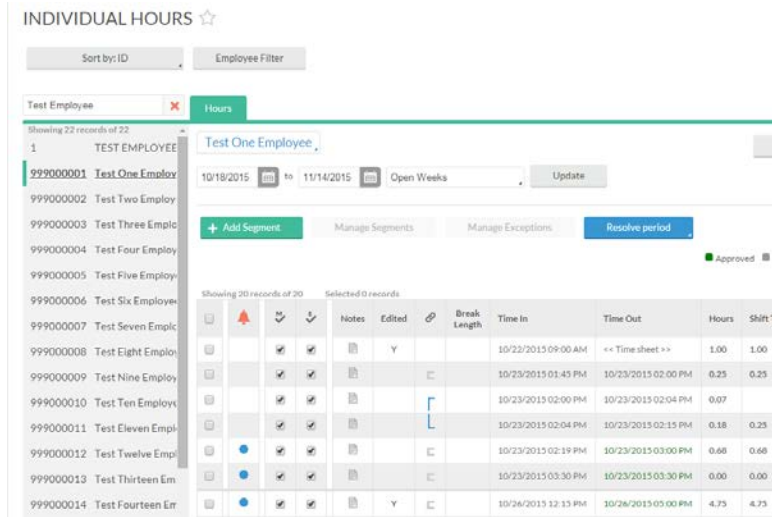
INDIVIDUAL HOURS ☆

Sort by: ID

Employee Filter

Test Employee

Hours

Showing 22 records of 22

| | |
|---|---|
| 1 | TEST EMPLOYEE |
| 999000001 | Test One Employ |
| 999000002 | Test Two Employ |
| 999000003 | Test Three Emplc |
| 999000004 | Test Four Employ |
| 999000005 | Test Five Employ |
| 999000006 | Test Six Employe |
| 999000007 | Test Seven Emplc |
| 999000008 | Test Eight Employ |
| 999000009 | Test Nine Employ |
| 999000010 | Test Ten Employe |
| 999000011 | Test Eleven Empl |
| 999000012 | Test Twelve Empl |
| 999000013 | Test Thirteen Em |
| 999000014 | Test Fourteen Em |

Test One Employee

10/18/2015 to 11/14/2015 Open Weeks Update

+ Add Segment Manage Segments Manage Exceptions Resolve period

Approved

Showing 20 records of 20 Selected 0 records

| | | | | Notes | Edited | | Break Length | Time In | Time Out | Hours | Shift |
|---|---|---|---|---|---|---|---|---|---|---|---|
| | | | | | Y | | | 10/22/2015 09:00 AM | << Time sheet >> | 1.00 | 1.00 |
| | | | | | | | | 10/23/2015 01:45 PM | 10/23/2015 02:00 PM | 0.25 | 0.25 |
| | | | | | | | | 10/23/2015 02:00 PM | 10/23/2015 02:04 PM | 0.07 | |
| | | | | | | | | 10/23/2015 02:04 PM | 10/23/2015 02:15 PM | 0.18 | 0.25 |
| | | | | | | | | 10/23/2015 02:19 PM | 10/23/2015 03:00 PM | 0.68 | 0.68 |
| | | | | | | | | 10/23/2015 03:30 PM | 10/23/2015 03:30 PM | 0.00 | 0.00 |
| | | | | | Y | | | 10/26/2015 12:15 PM | 10/26/2015 05:00 PM | 4.75 | 4.75 |